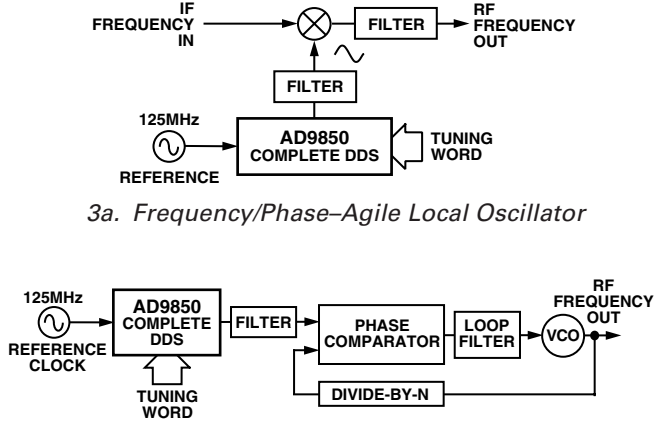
IF FREQUENCY IN

FILTER

RF FREQUENCY OUT

FILTER

125MHz

REFERENCE

AD9850 COMPLETE DDS

TUNING WORD

3a. Frequency/Phase–Agile Local Oscillator

125MHz

REFERENCE CLOCK

AD9850 COMPLETE DDS

TUNING WORD

FILTER

PHASE COMPARATOR

LOOP FILTER

VCO

RF FREQUENCY OUT

DIVIDE-BY-N